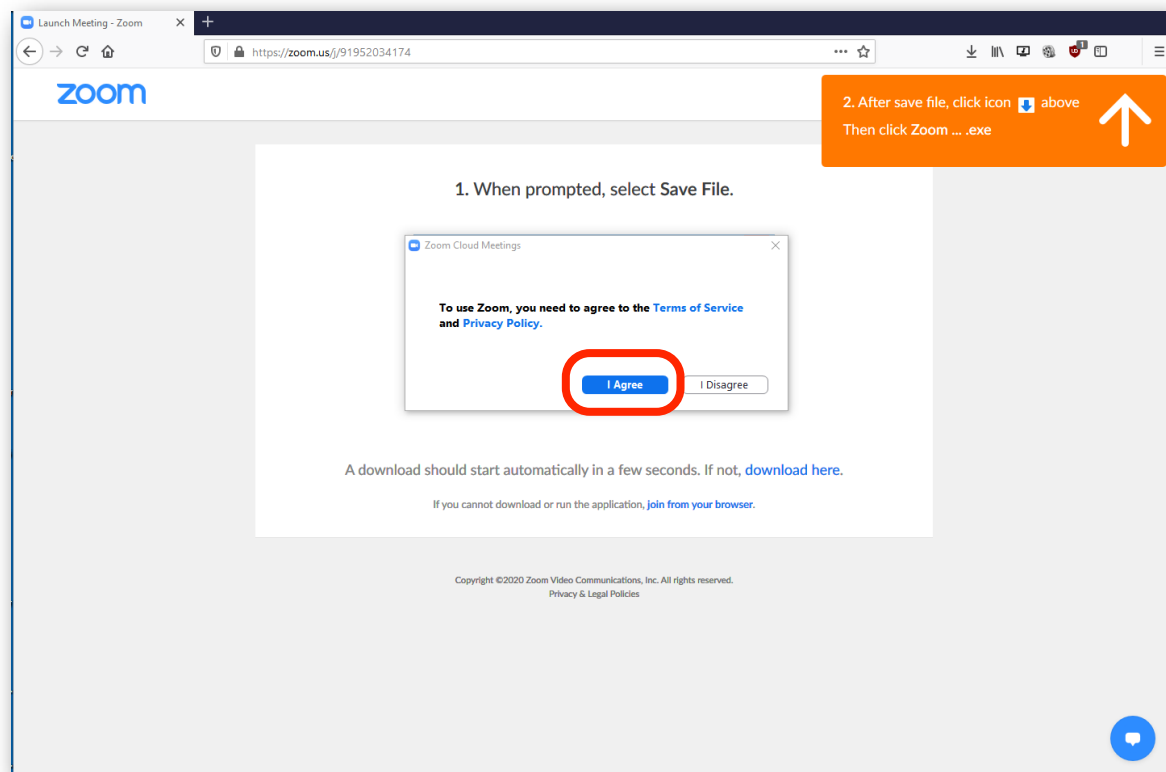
Launch Meeting - Zoom

https://zoom.us/j/91952034174

zoom

2. After save file, click icon above
Then click Zoom ... .exe

1. When prompted, select Save File.

Zoom Cloud Meetings

To use Zoom, you need to agree to the Terms of Service and Privacy Policy.

I Agree

I Disagree

A download should start automatically in a few seconds. If not, download here.

If you cannot download or run the application, join from your browser.

Copyright ©2020 Zoom Video Communications, Inc. All rights reserved.
Privacy & Legal Policies